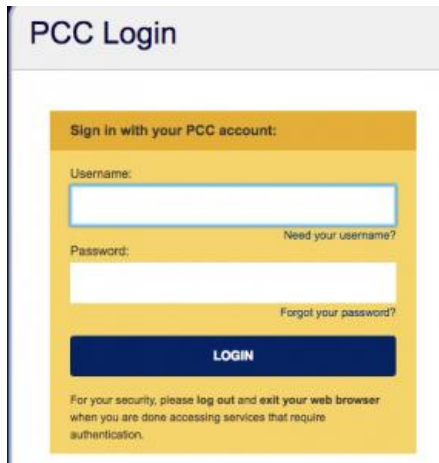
PCC Login

Sign in with your PCC account:

Username:

Need your username?

Password:

Forgot your password?

LOGIN

For your security, please log out and exit your web browser when you are done accessing services that require authentication.